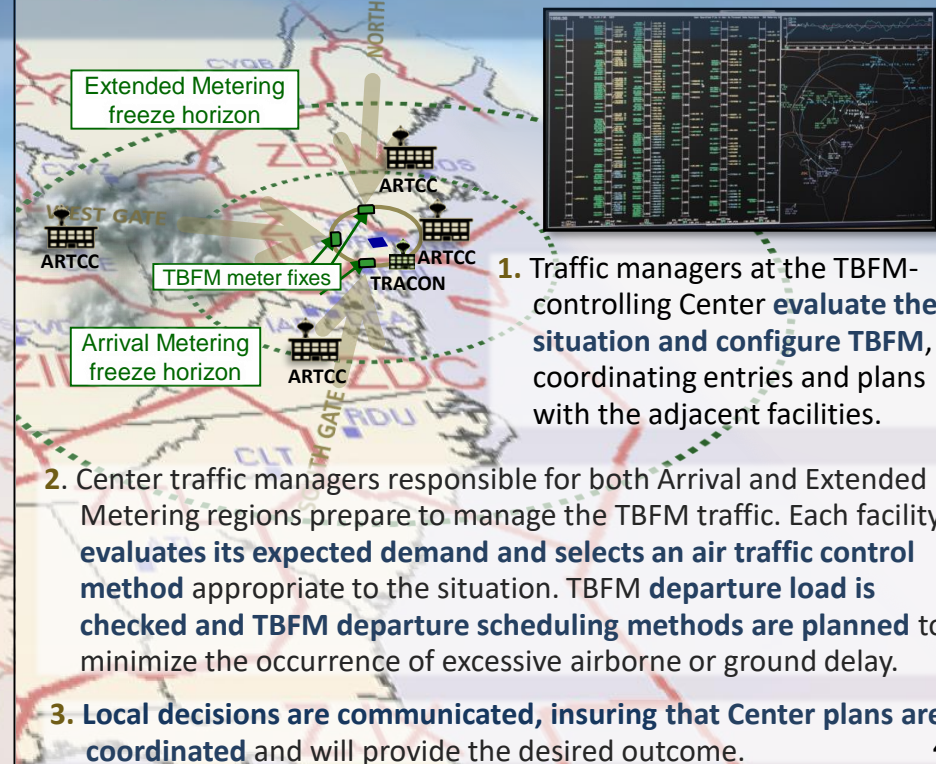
Extended Metering freeze horizon

NORTH

CYQB

ZBW

ARTCC

WEST GATE

ARTCC

ARTCC

TBFM meter fixes

TRACON

ARTCC

Arrival Metering freeze horizon

ARTCC

ZDC

RDU

SOUTH GATE

CLT

1. Traffic managers at the TBFM-controlling Center evaluate the situation and configure TBFM, coordinating entries and plans with the adjacent facilities.

2. Center traffic managers responsible for both Arrival and Extended Metering regions prepare to manage the TBFM traffic. Each facility evaluates its expected demand and selects an air traffic control method appropriate to the situation. TBFM departure load is checked and TBFM departure scheduling methods are planned to minimize the occurrence of excessive airborne or ground delay.

3. Local decisions are communicated, insuring that Center plans are coordinated and will provide the desired outcome.